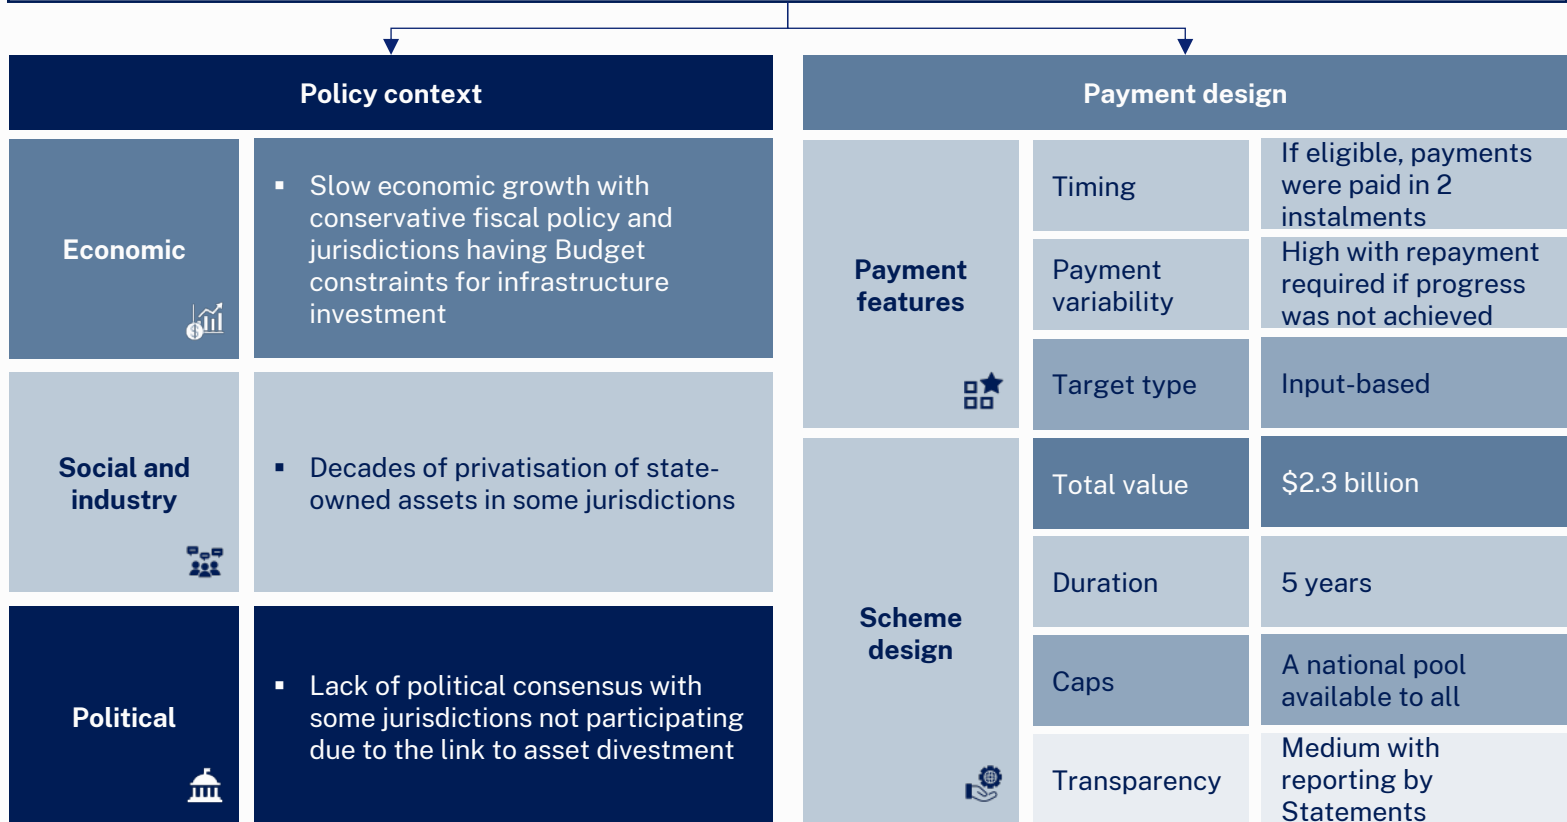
Policy context

Economic

- Slow economic growth with conservative fiscal policy and jurisdictions having Budget constraints for infrastructure investment

Social and industry

- Decades of privatisation of state-owned assets in some jurisdictions

Political

- Lack of political consensus with some jurisdictions not participating due to the link to asset divestment

Payment design

| Payment features | Timing | If eligible, payments were paid in 2 instalments |
|---|---|---|
| | Payment variability | High with repayment required if progress was not achieved |
| | Target type | Input-based |
| Scheme design | Total value | $2.3 billion |
| | Duration | 5 years |
| | Caps | A national pool available to all |
| | Transparency | Medium with reporting by Statements |